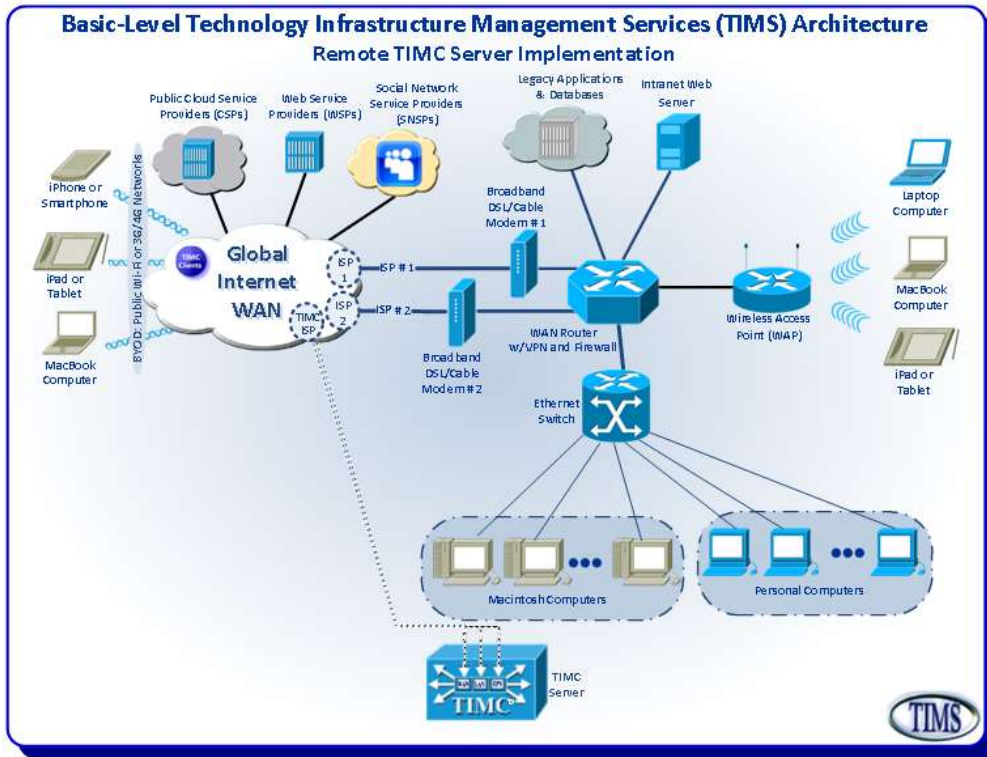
Basic-Level Technology Infrastructure Management Services (TIMS) Architecture
Remote TIMC Server Implementation

Public Cloud Service Providers (CSPs)

Web Service Providers (WSPs)

Social Network Service Providers (SNSPs)

Legacy Applications & Databases

Intranet Web Server

iPhone or Smartphone

iPad or Tablet

MacBook Computer

BYOD: Public Wi-Fi or 3G/4G Networks

TIMC Clients

Global Internet WAN

ISP 1

ISP 2

TIMC ISP

ISP # 1

ISP # 2

Broadband DSL/Cable Modem # 1

Broadband DSL/Cable Modem # 2

WAN Router w/VPN and Firewall

Wireless Access Point (WAP)

Laptop Computer

MacBook Computer

iPad or Tablet

Ethernet Switch

Macintosh Computers

Personal Computers

WAN LAN DPS

TIMC

TIMC Server

TIMS